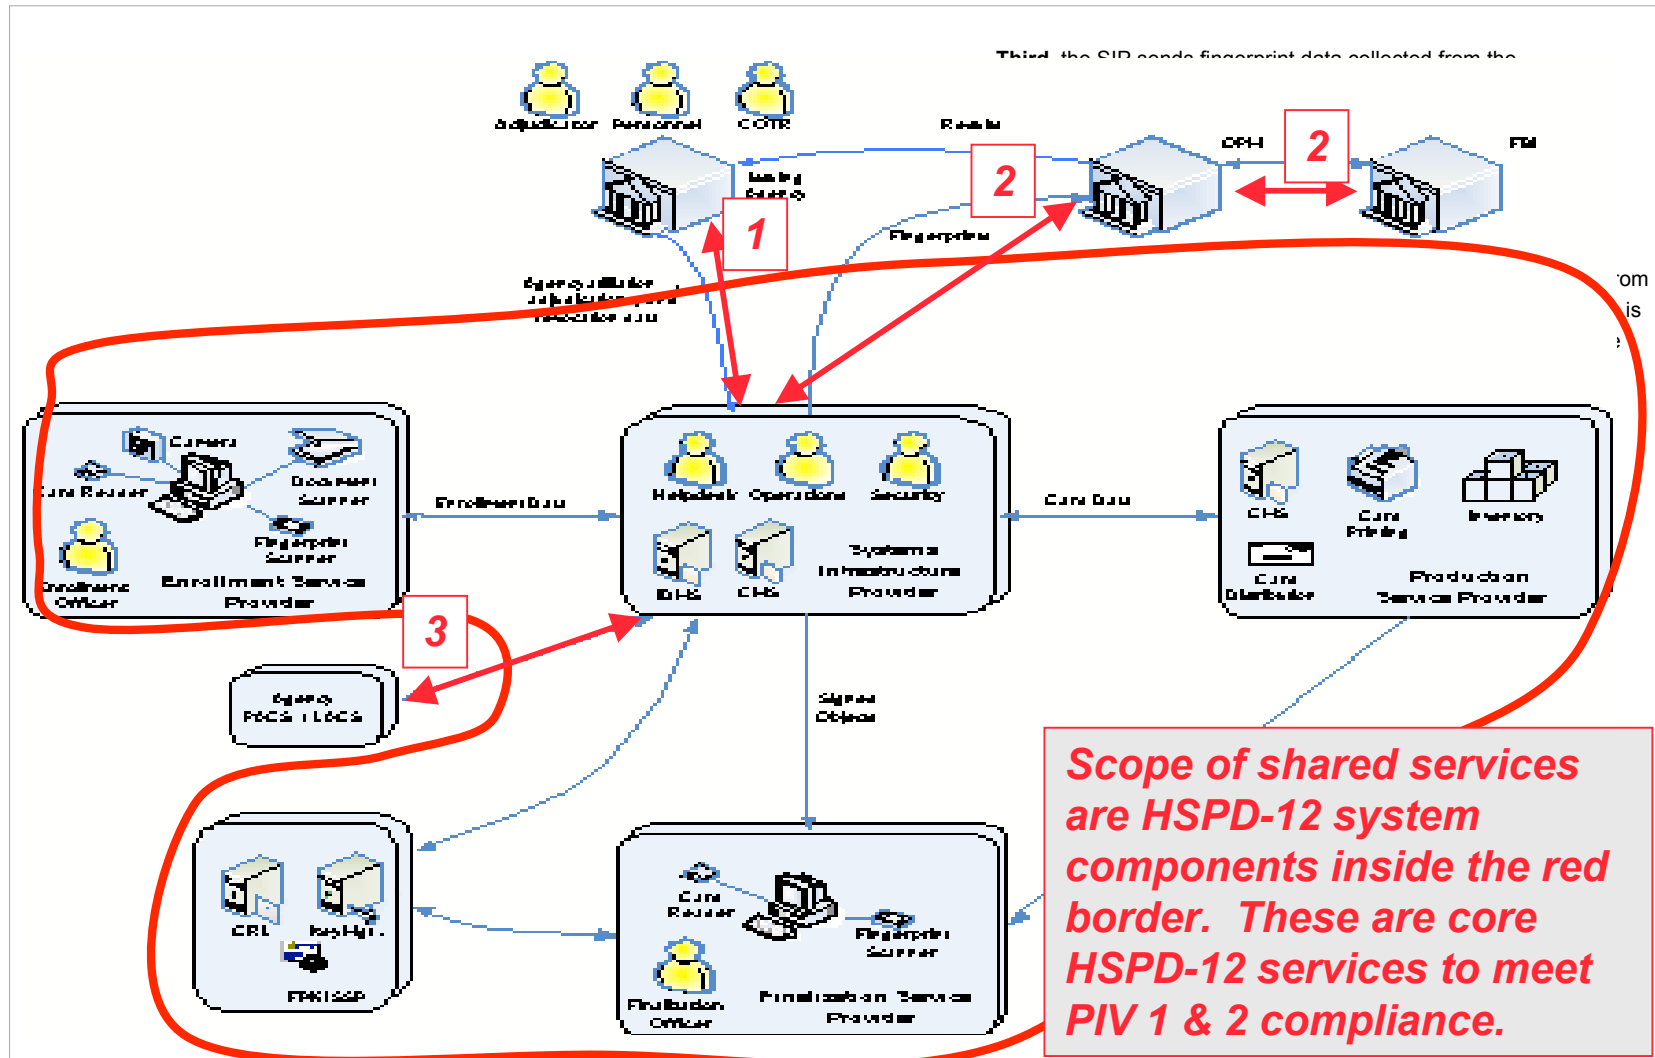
Adjudicator Personnel COTR

Results

OPM

FBI

Issuing Agency

1

2

2

Fingerprints

Agency Adjudicator

Camera

Card Reader

Document Scanner

Fingerprint Scanner

Enrollment Officer

Enrollment Service Provider

Enrollment Data

Helpdesk Operations Security

IDMS CMS

Systems Infrastructure Provider

Card Data

CMS

Card Printing

Inventory

Card Distributor

Production Service Provider

3

Agency PACS / LACS

Signed Objects

CRL

FPKI SSP

Card Reader

Fingerprint Scanner

Finalization Officer

Finalization Service Provider

Scope of shared services are HSPD-12 system components inside the red border. These are core HSPD-12 services to meet PIV 1 & 2 compliance.